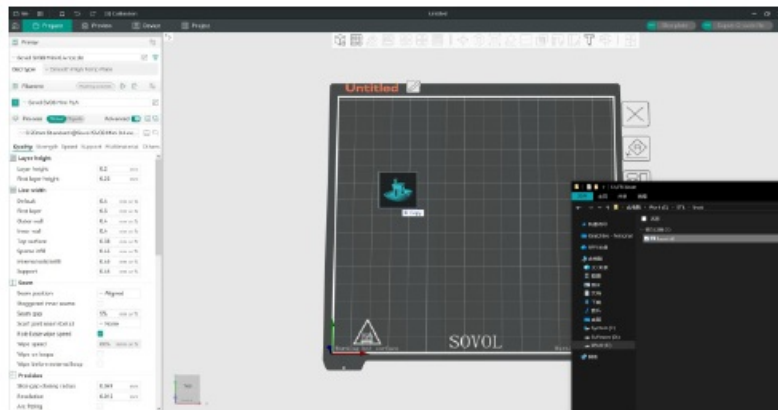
Untitled

Prepare Preview Device Project

Printer

Filament

Process

Quality Strength Speed Support Multimaterial Others

Layer height
Layer height 0.2 mm
First layer height 0.24 mm

Line width
Default 0.4
First layer 0.5
Outer wall 0.4
Inner wall 0.4
Top surface 0.38
Sparse infill 0.45
Internal solid infill 0.45
Support 0.45

Seam
Seam position Aligned
Staggered inner seams
Seam gap 5%
Scarf joint seam
Role base wipe speed
Wipe speed 80%
Wipe on loops
Wipe before external loop

Precision
Slice gap closing radius 0.049
Resolution 0.012
Arc fitting

Untitled

SOVOL